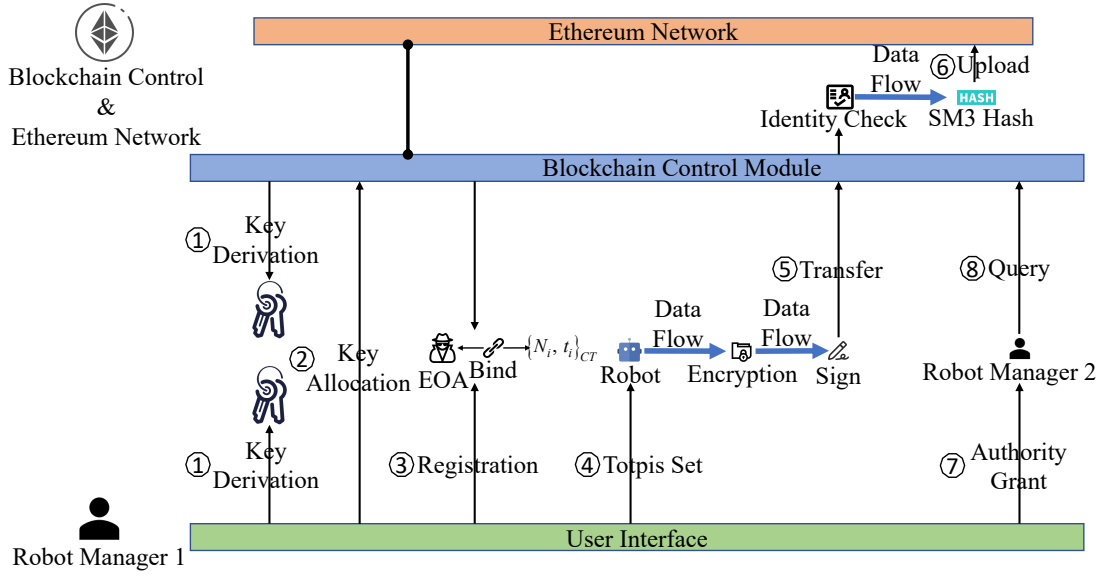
Ethereum Network

Blockchain Control & Ethereum Network

Data Flow

⑥Upload

Identity Check

HASH

SM3 Hash

Blockchain Control Module

①Key Derivation

②Key Allocation

EOA

Bind

$\{N_i, t_i\}_{CT}$

Robot

Data Flow

Encryption

Data Flow

Sign

⑤Transfer

⑧Query

Robot Manager 2

①Key Derivation

③Registration

④Totpis Set

⑦Authority Grant

Robot Manager 1

User Interface